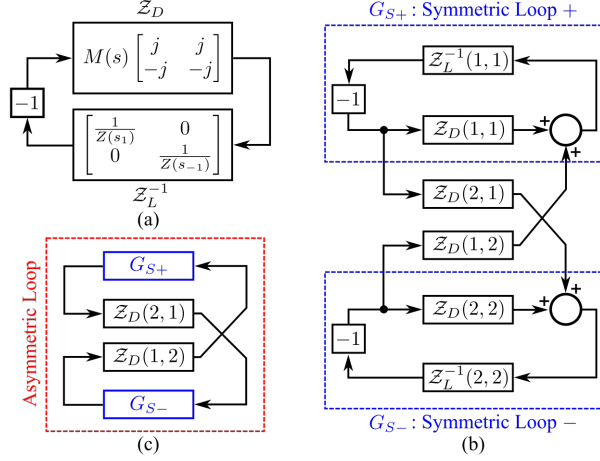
$\mathcal{Z}_D$

$M(s)\begin{bmatrix} j & j \\ -j & -j \end{bmatrix}$

$-1$

$\begin{bmatrix} \frac{1}{Z(s_1)} & 0 \\ 0 & \frac{1}{Z(s_{-1})} \end{bmatrix}$

$\mathcal{Z}_L^{-1}$

(a)

Asymmetric Loop

$G_{S+}$

$\mathcal{Z}_D(2,1)$

$\mathcal{Z}_D(1,2)$

$G_{S-}$

(c)

$G_{S+}$ : Symmetric Loop +

$\mathcal{Z}_L^{-1}(1,1)$

$-1$

$\mathcal{Z}_D(1,1)$

+

+

$\mathcal{Z}_D(2,1)$

$\mathcal{Z}_D(1,2)$

$\mathcal{Z}_D(2,2)$

+

+

$-1$

$\mathcal{Z}_L^{-1}(2,2)$

$G_{S-}$ : Symmetric Loop −

(b)